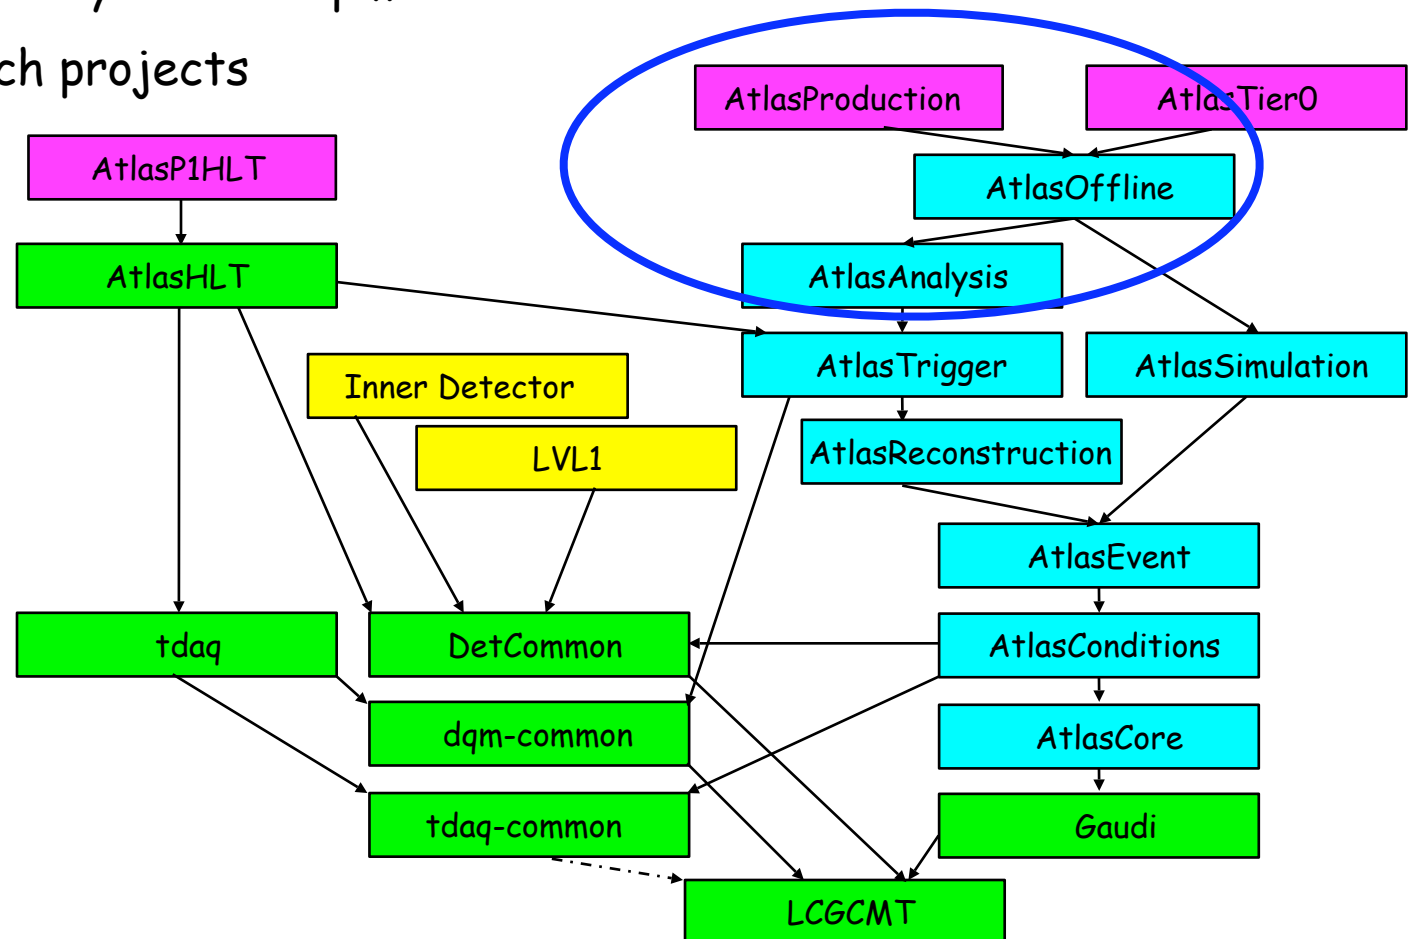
ch projects

AtlasProduction

AtlasTier0

AtlasP1HLT

AtlasOffline

AtlasHLT

AtlasAnalysis

AtlasTrigger

AtlasSimulation

Inner Detector

LVL1

AtlasReconstruction

AtlasEvent

tdaq

DetCommon

AtlasConditions

dqm-common

AtlasCore

tdaq-common

Gaudi

LCGCMT